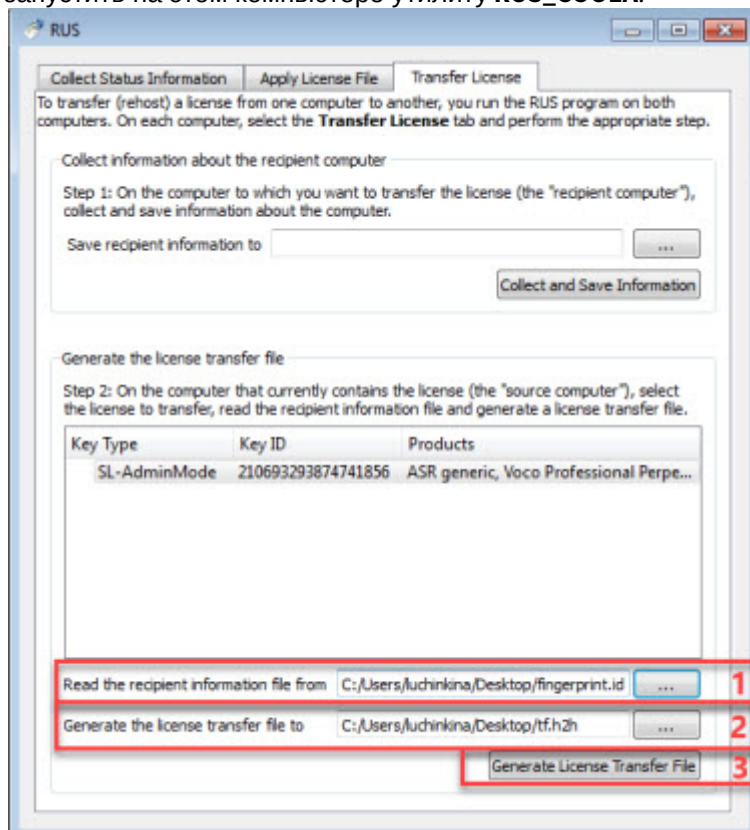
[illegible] RUS_COOLA.

RUS

Collect Status Information | Apply License File | Transfer License

To transfer (rehost) a license from one computer to another, you run the RUS program on both computers. On each computer, select the **Transfer License** tab and perform the appropriate step.

Collect information about the recipient computer

Step 1: On the computer to which you want to transfer the license (the "recipient computer"), collect and save information about the computer.

Save recipient information to

...

Collect and Save Information

Generate the license transfer file

Step 2: On the computer that currently contains the license (the "source computer"), select the license to transfer, read the recipient information file and generate a license transfer file.

| Key Type | Key ID | Products |
|---|---|---|
| SL-AdminMode | 210693293874741856 | ASR generic, Voco Professional Perpe... |

Read the recipient information file from C:/Users/luchinkina/Desktop/fingerprint.id ... 1

Generate the license transfer file to C:/Users/luchinkina/Desktop/tf.h2h ... 2

Generate License Transfer File 3